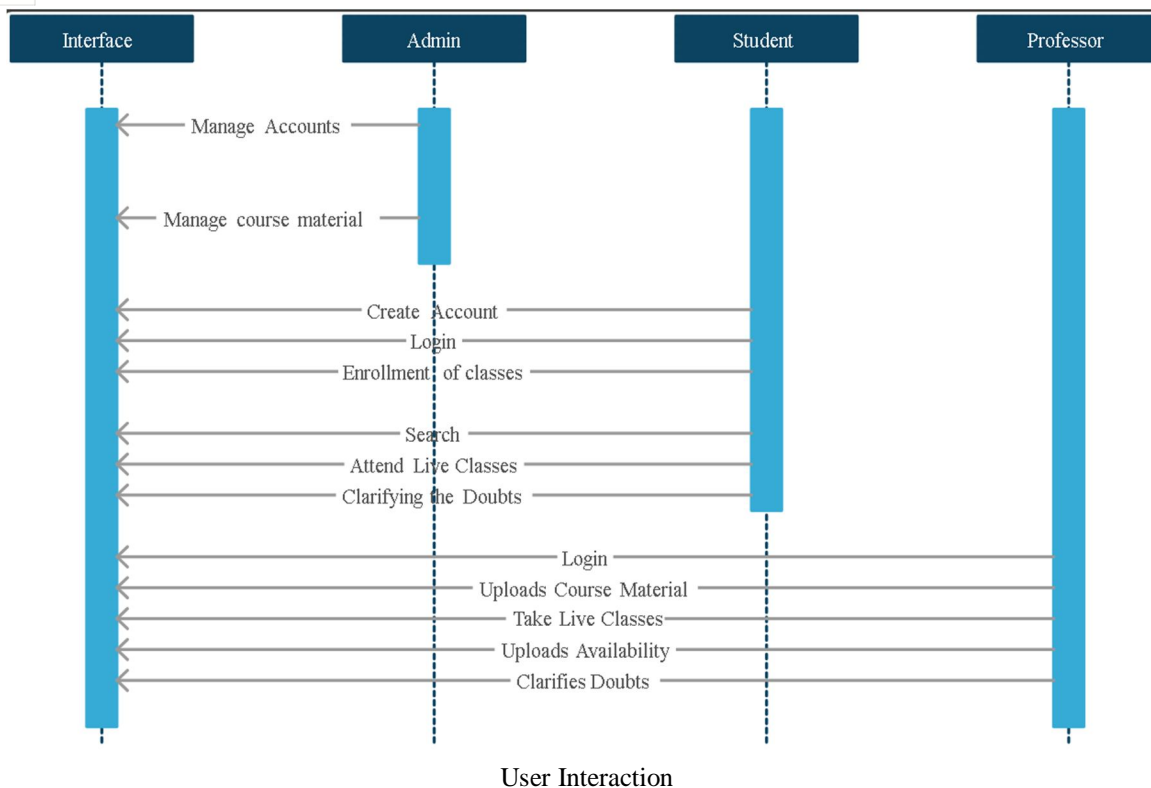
Interface

Admin

Student

Professor

Manage Accounts

Manage course material

Create Account

Login

Enrollment of classes

Search

Attend Live Classes

Clarifying the Doubts

Login

Uploads Course Material

Take Live Classes

Uploads Availability

Clarifies Doubts

User Interaction